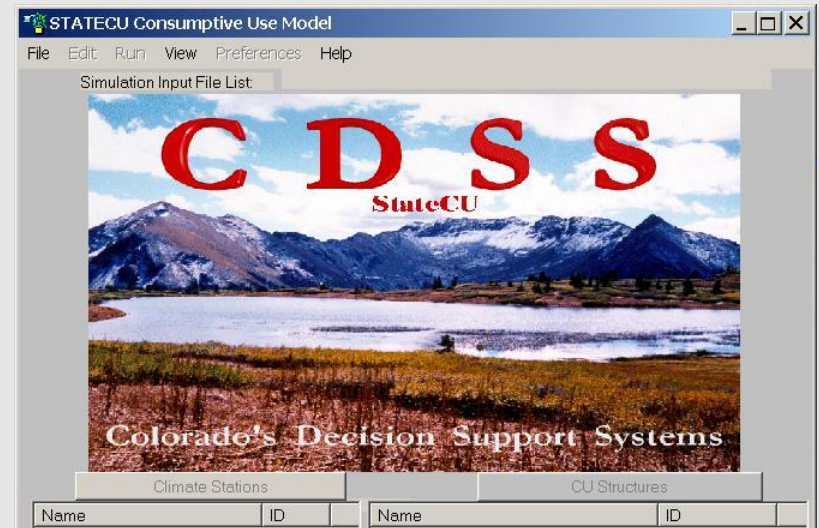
STATECU Consumptive Use Model

File Edit Run View Preferences Help

Simulation Input File List:

CDSS

StateCU

Colorado's Decision Support Systems

Climate Stations

CU Structures

| Name | ID |
|---|---|

| Name | ID |
|---|---|